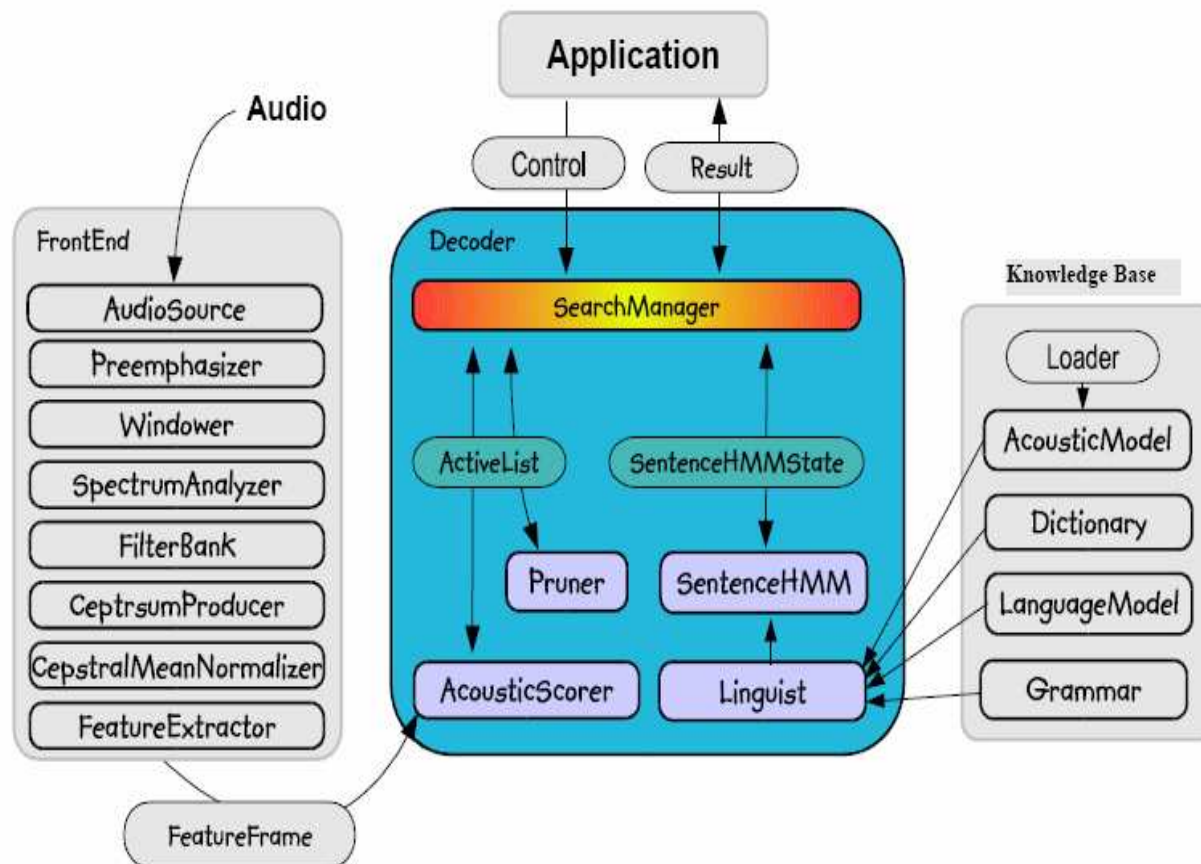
Application

Audio

Control

Result

FrontEnd

AudioSource

Preemphasizer

Windower

SpectrumAnalyzer

FilterBank

CeptrsumProducer

CepstralMeanNormalizer

FeatureExtractor

Decoder

SearchManager

ActiveList

SentenceHMMState

Pruner

SentenceHMM

AcousticScorer

Linguist

Knowledge Base

Loader

AcousticModel

Dictionary

LanguageModel

Grammar

FeatureFrame